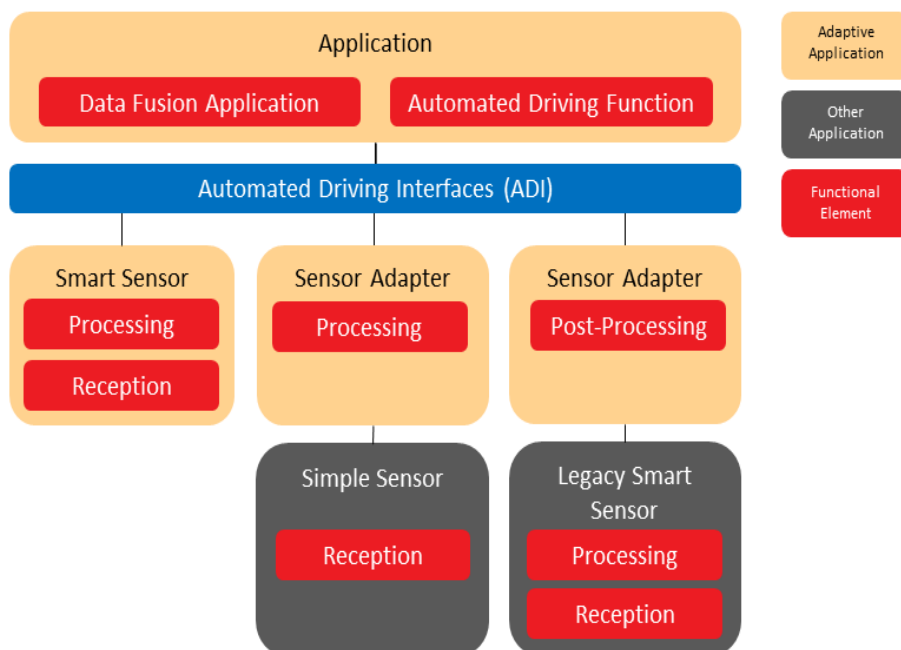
Application

Data Fusion Application

Automated Driving Function

Automated Driving Interfaces (ADI)

Smart Sensor

Processing

Reception

Sensor Adapter

Processing

Sensor Adapter

Post-Processing

Simple Sensor

Reception

Legacy Smart Sensor

Processing

Reception

Adaptive Application

Other Application

Functional Element